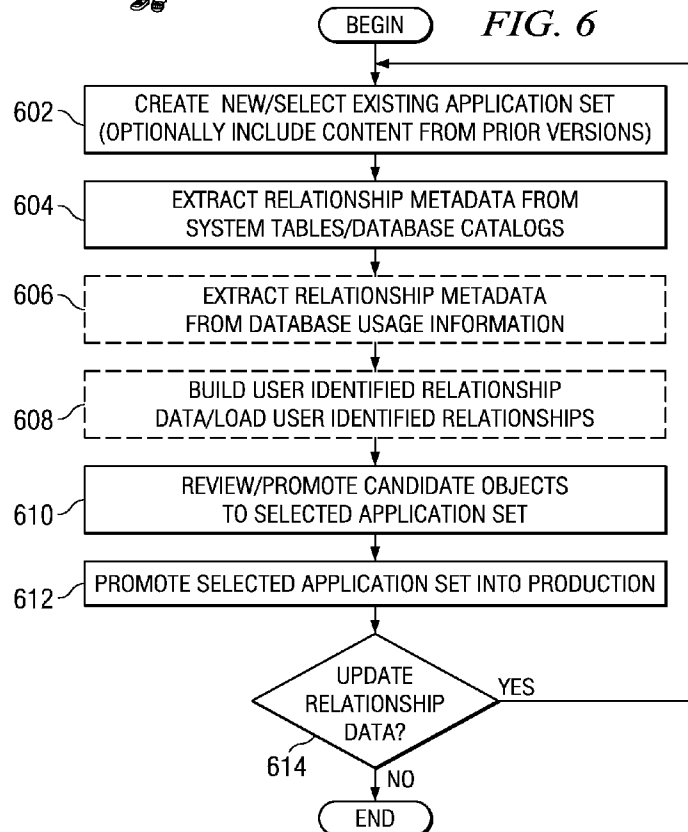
BEGIN

FIG. 6

602 CREATE NEW/SELECT EXISTING APPLICATION SET (OPTIONALLY INCLUDE CONTENT FROM PRIOR VERSIONS)

604 EXTRACT RELATIONSHIP METADATA FROM SYSTEM TABLES/DATABASE CATALOGS

606 EXTRACT RELATIONSHIP METADATA FROM DATABASE USAGE INFORMATION

608 BUILD USER IDENTIFIED RELATIONSHIP DATA/LOAD USER IDENTIFIED RELATIONSHIPS

610 REVIEW/PROMOTE CANDIDATE OBJECTS TO SELECTED APPLICATION SET

612 PROMOTE SELECTED APPLICATION SET INTO PRODUCTION

UPDATE RELATIONSHIP DATA?

YES

614

NO

END